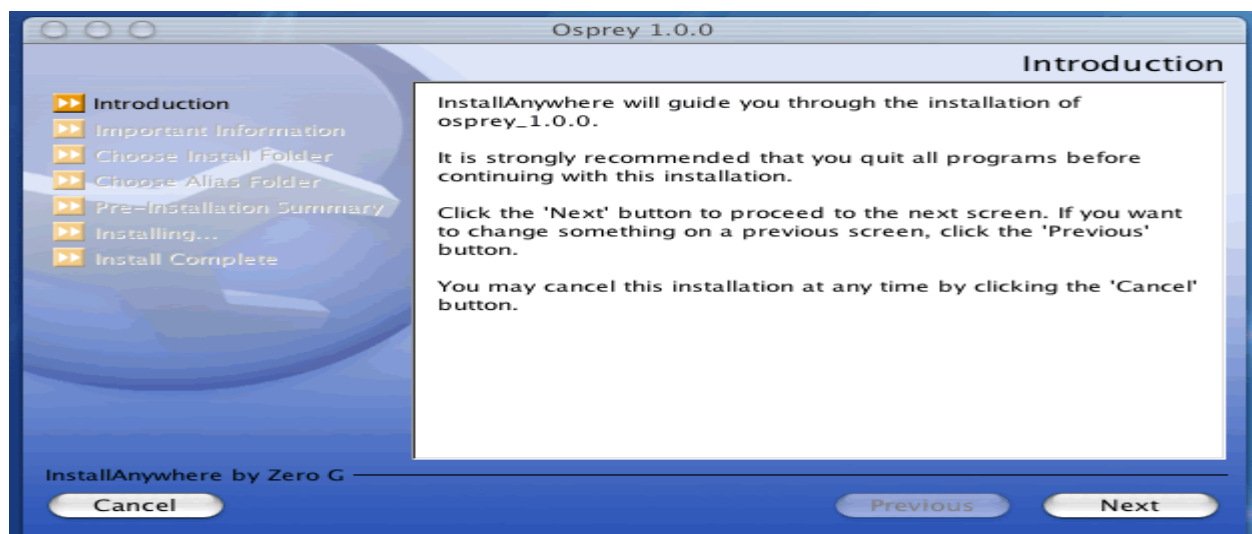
Osprey 1.0.0

Introduction

Introduction
Important Information
Choose Install Folder
Choose Alias Folder
Pre-Installation Summary
Installing...
Install Complete

InstallAnywhere will guide you through the installation of osprey_1.0.0.

It is strongly recommended that you quit all programs before continuing with this installation.

Click the 'Next' button to proceed to the next screen. If you want to change something on a previous screen, click the 'Previous' button.

You may cancel this installation at any time by clicking the 'Cancel' button.

InstallAnywhere by Zero G

Cancel

Previous

Next